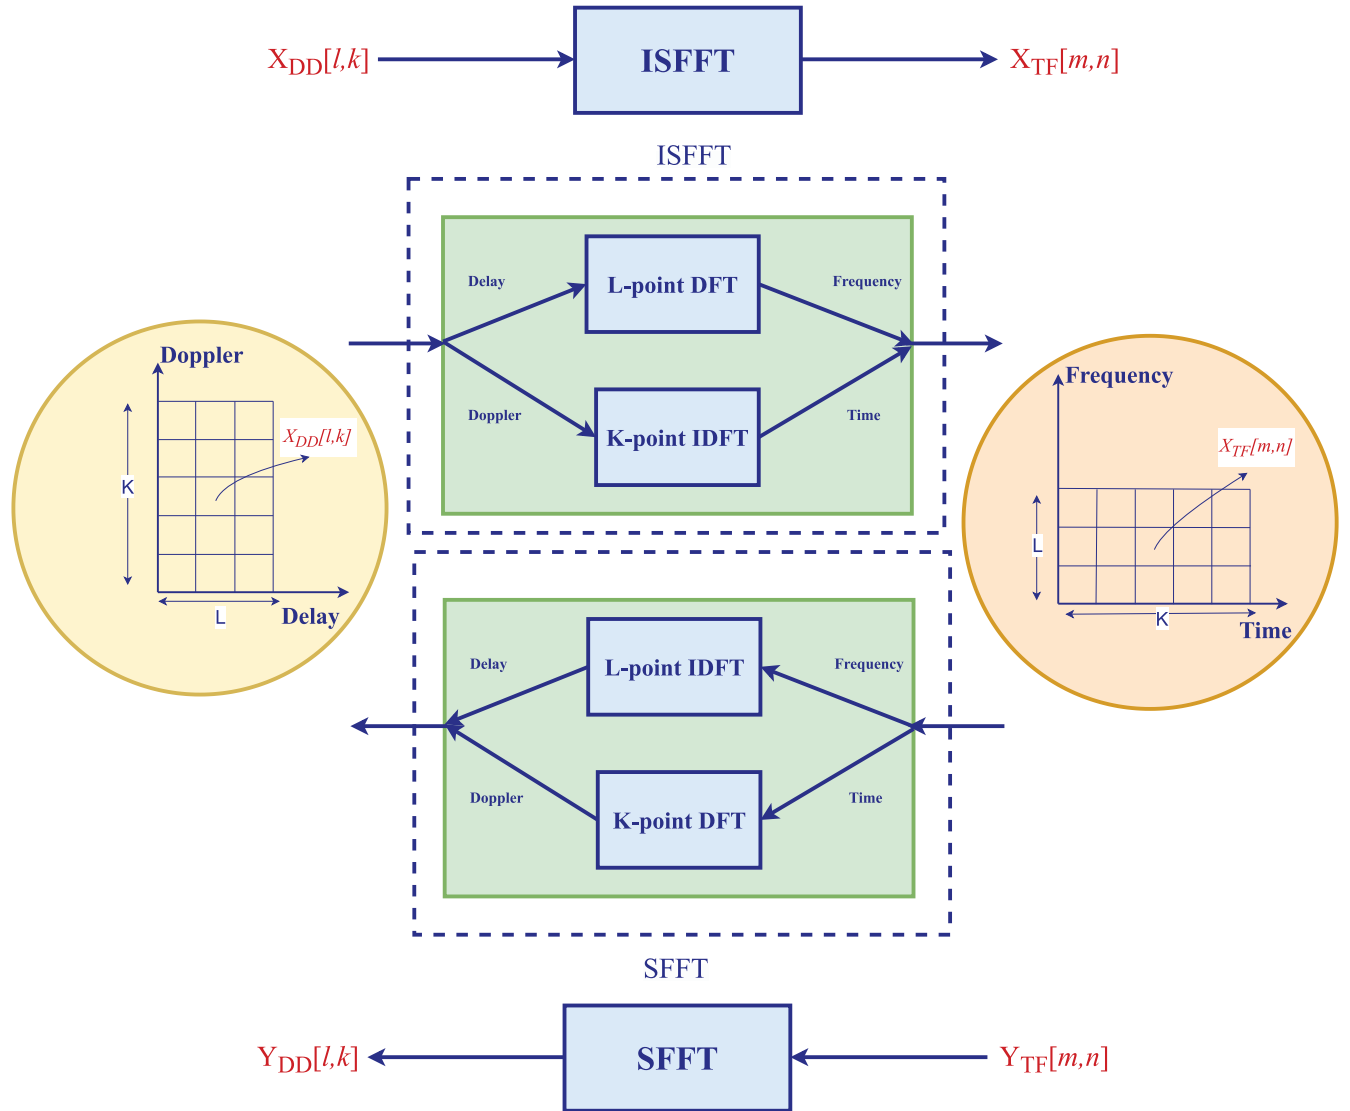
$X_{DD}[l,k]$ ISFFT $X_{TF}[m,n]$

ISFFT

Delay
L-point DFT
Frequency
Doppler
K-point IDFT
Time

Doppler
$X_{DD}[l,k]$
K
L
Delay

Frequency
$X_{TF}[m,n]$
L
K
Time

Delay
L-point IDFT
Frequency
Doppler
K-point DFT
Time

SFFT

$Y_{DD}[l,k]$ SFFT $Y_{TF}[m,n]$